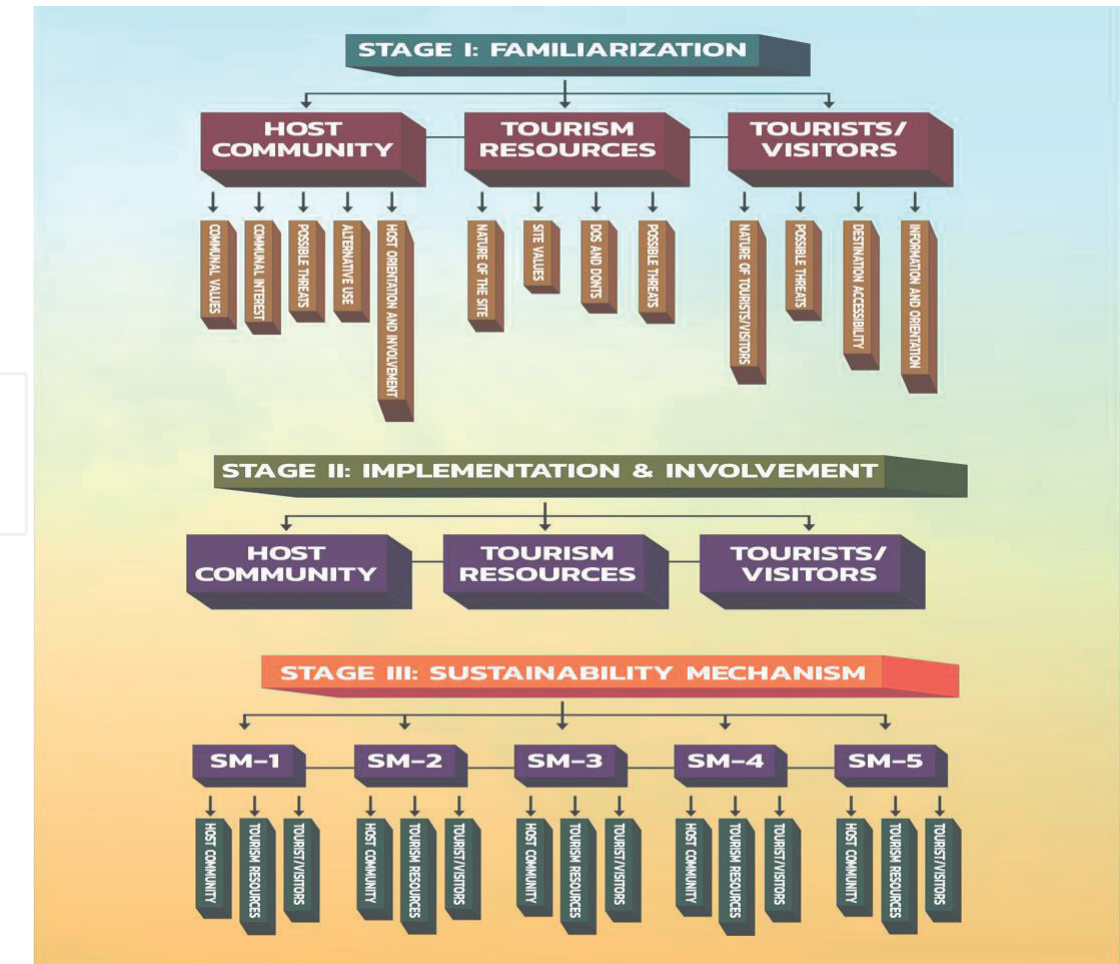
STAGE I: FAMILIARIZATION

HOST COMMUNITY

TOURISM RESOURCES

TOURISTS/ VISITORS

COMMUNAL VALUES

COMMUNAL INTEREST

POSSIBLE THREATS

ALTERNATIVE USE

HOST ORIENTATION AND INVOLVEMENT

NATURE OF THE SITE

SITE VALUES

DOS AND DONTS

POSSIBLE THREATS

NATURE OF TOURISTS/VISITORS

POSSIBLE THREATS

DESTINATION ACCESSIBILITY

INFORMATION AND ORIENTATION

STAGE II: IMPLEMENTATION & INVOLVEMENT

HOST COMMUNITY

TOURISM RESOURCES

TOURISTS/ VISITORS

STAGE III: SUSTAINABILITY MECHANISM

SM-1

HOST COMMUNITY

TOURISM RESOURCES

TOURIST/VISITORS

SM-2

HOST COMMUNITY

TOURISM RESOURCES

TOURIST/VISITORS

SM-3

HOST COMMUNITY

TOURISM RESOURCES

TOURIST/VISITORS

SM-4

HOST COMMUNITY

TOURISM RESOURCES

TOURIST/VISITORS

SM-5

HOST COMMUNITY

TOURISM RESOURCES

TOURIST/VISITORS